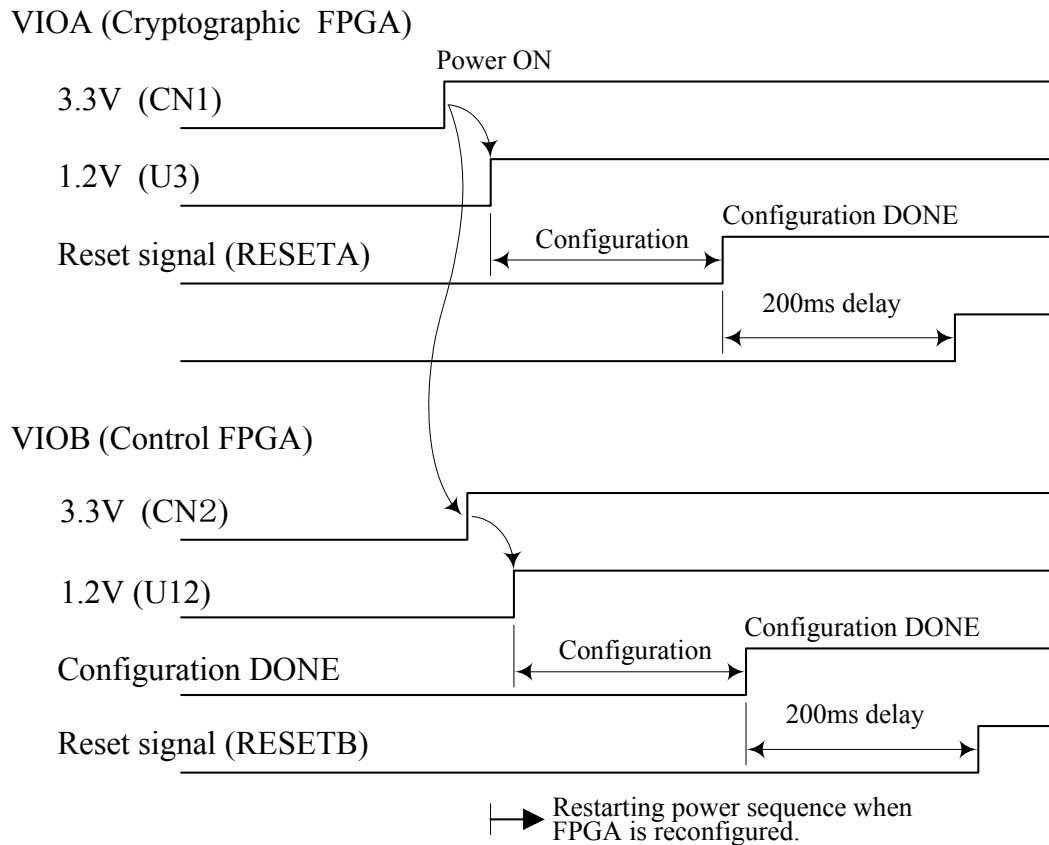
VIOA (Cryptographic FPGA)

Power ON

3.3V (CN1)

1.2V (U3)

Configuration DONE

Reset signal (RESETA)

Configuration

200ms delay

VIOB (Control FPGA)

3.3V (CN2)

1.2V (U12)

Configuration DONE

Configuration DONE

Configuration

200ms delay

Reset signal (RESETB)

Restarting power sequence when FPGA is reconfigured.